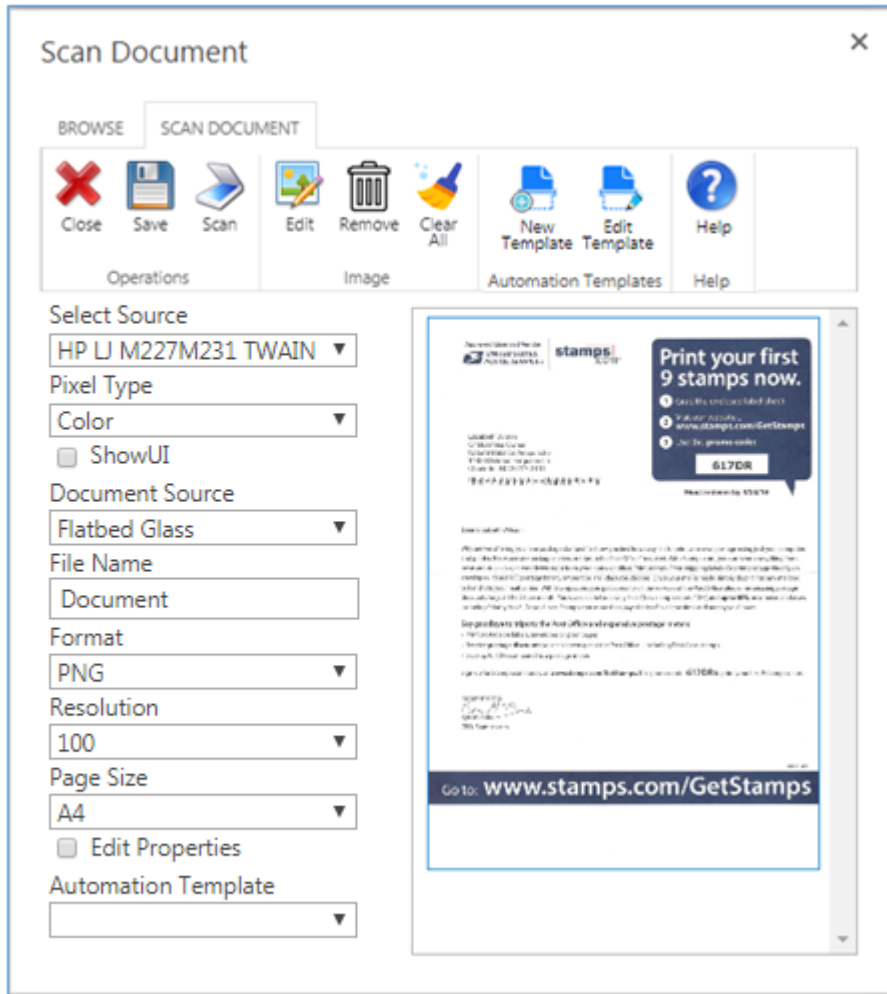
Scan Document

×

BROWSE

SCAN DOCUMENT

Close
Save
Scan
Operations

Edit
Remove
Clear All
Image

New Template
Edit Template
Automation Templates

Help
Help

Select Source
HP LJ M227M231 TWAIN
Pixel Type
Color
ShowUI
Document Source
Flatbed Glass
File Name
Document
Format
PNG
Resolution
100
Page Size
A4
Edit Properties
Automation Template

stamps.com

Print your first 9 stamps now.

www.stamps.com/GetStamps

617DR

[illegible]

Go to: www.stamps.com/GetStamps